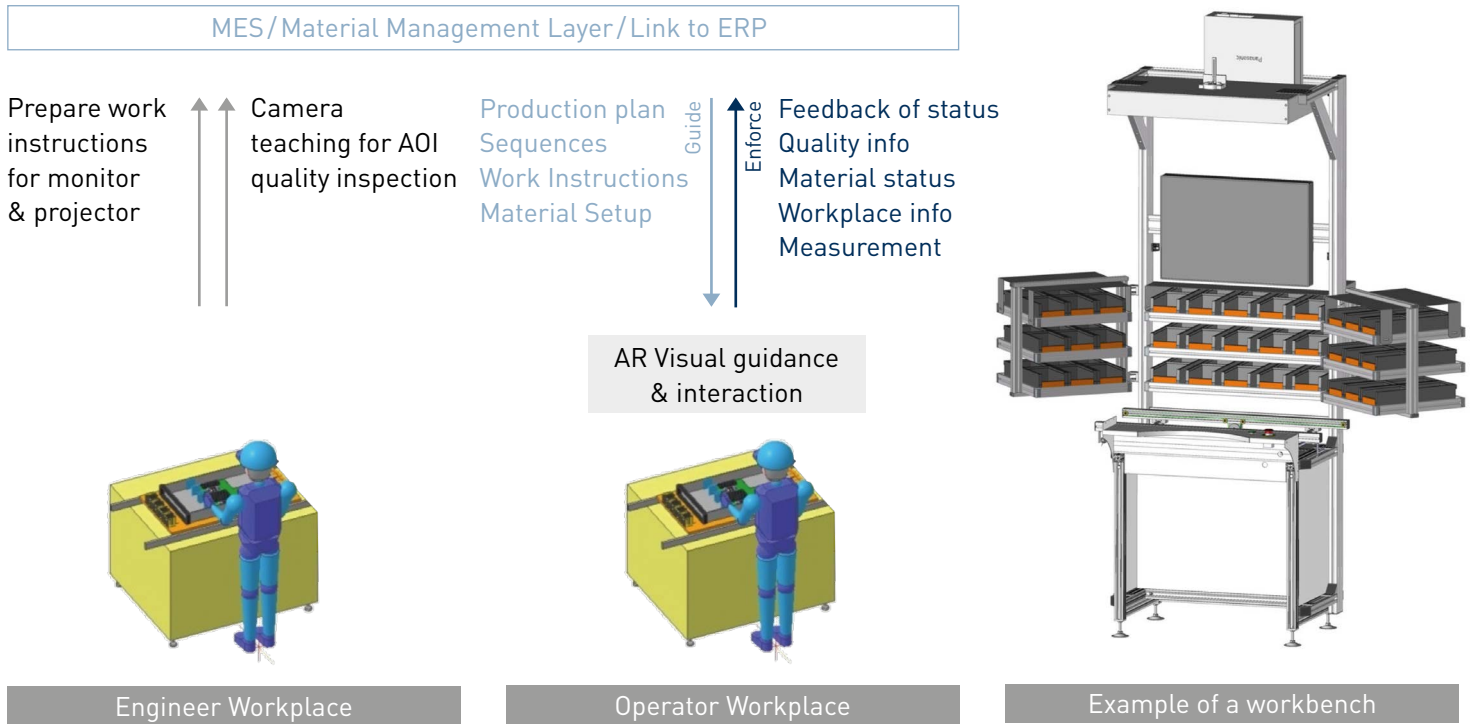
MES / Material Management Layer / Link to ERP

Prepare work instructions for monitor & projector

Camera teaching for AOI quality inspection

Production plan
Sequences
Work Instructions
Material Setup

Guide

Enforce

Feedback of status
Quality info
Material status
Workplace info
Measurement

AR Visual guidance & interaction

Panasonic

Engineer Workplace

Operator Workplace

Example of a workbench